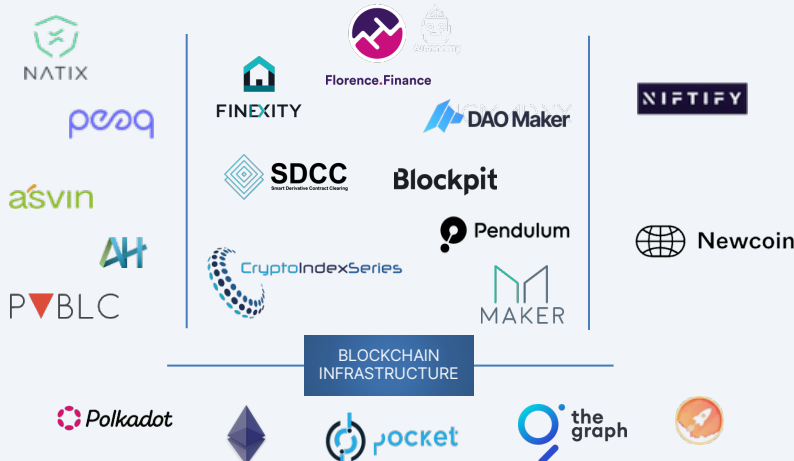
NATIX

peaq

asvin

AH

PVBLC

FINEXITY

Florence.Finance

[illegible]

DAO Maker

SDCC
Smart Derivative Contract Clearing

Blockpit

Pendulum

CryptoIndexSeries

MAKER

NIFTIFY

Newcoin

BLOCKCHAIN INFRASTRUCTURE

Polkadot

pocket

the graph